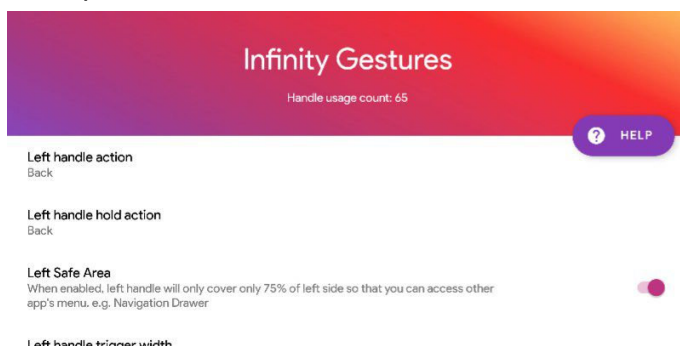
Infinity Gestures

Handle usage count: 65

? HELP

Left handle action
Back

Left handle hold action
Back

Left Safe Area
When enabled, left handle will only cover only 75% of left side so that you can access other app's menu. e.g. Navigation Drawer

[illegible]